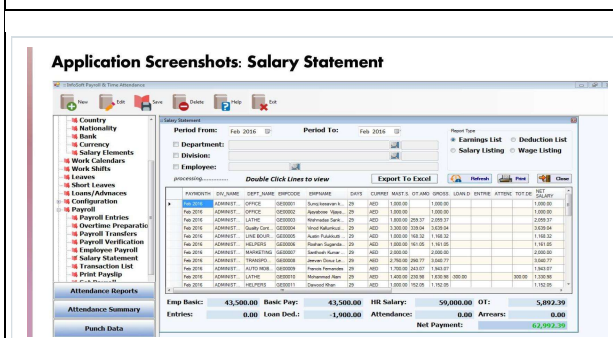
Application Screenshots: Salary Statement

InfoSoft Payroll & Time Attendance

New Edit Save Delete Help Exit

Country
Nationality
Bank
Currency
Salary Elements
Work Calendars
Work Shifts
Leaves
Short Leaves
Loans/Advances
Configuration
Payroll
Payroll Entries
Overtime Preparatio
Payroll Transfers
Payroll Verification
Employee Payroll
Salary Statement
Transaction List
Print Payslip

Attendance Reports
Attendance Summary
Punch Data

Salary Statement

Period From: Feb 2016 Period To: Feb 2016

Department:
Division:
Employee:

processing.......... Double Click Lines to view Export To Excel

Report Type
Earnings List Deduction List
Salary Listing Wage Listing

Refresh Print Close

| PAYMONTH | DIV_NAME | DEPT_NAME | EMPCODE | EMPNAME | DAYS | CURREI | MAST S | OT AMO | GROSS | LOAN D | ENTRIE | ATTEN( | TOT DE | NET SALARY |
|---|---|---|---|---|---|---|---|---|---|---|---|---|---|---|
| Feb 2016 | ADMINIST... | OFFICE | GE00001 | Suraj kesavan k... | 29 | AED | 1,000.00 | | 1,000.00 | | | | | 1,000.00 |
| Feb 2016 | ADMINIST... | OFFICE | GE00002 | Appadorae Vijaya... | 29 | AED | 1,000.00 | | 1,000.00 | | | | | 1,000.00 |
| Feb 2016 | ADMINIST... | LATHE | GE00003 | Krishnadas Sank... | 29 | AED | 1,800.00 | 259.37 | 2,059.37 | | | | | 2,059.37 |
| Feb 2016 | ADMINIST... | Quality Cont... | GE00004 | Vinod Kalluvkizh... | 29 | AED | 3,300.00 | 339.04 | 3,639.04 | | | | | 3,639.04 |
| Feb 2016 | ADMINIST... | LINE BOUR... | GE00005 | Austin Pulukkudi... | 29 | AED | 1,000.00 | 168.32 | 1,168.32 | | | | | 1,168.32 |
| Feb 2016 | ADMINIST... | HELPERS | GE00006 | Roshan Suganda... | 29 | AED | 1,000.00 | 161.05 | 1,161.05 | | | | | 1,161.05 |
| Feb 2016 | ADMINIST... | MARKETING | GE00007 | Santhosh Kumar... | 29 | AED | 2,000.00 | | 2,000.00 | | | | | 2,000.00 |
| Feb 2016 | ADMINIST... | TRANSPO... | GE00008 | Jeevan Dsouz Le... | 29 | AED | 2,750.00 | 290.77 | 3,040.77 | | | | | 3,040.77 |
| Feb 2016 | ADMINIST... | AUTO MOB... | GE00009 | Francis Fernandes | 29 | AED | 1,700.00 | 243.07 | 1,943.07 | | | | | 1,943.07 |
| Feb 2016 | ADMINIST... | LATHE | GE00010 | Mohammed Alam | 29 | AED | 1,400.00 | 230.86 | 1,630.86 | 300.00 | | | 300.00 | 1,330.86 |
| Feb 2016 | ADMINIST... | HELPERS | GE00011 | Dawood Khan | 29 | AED | 1,000.00 | 152.05 | 1,152.05 | | | | | 1,152.05 |

Emp Basic: 43,500.00 Basic Pay: 43,500.00 HR Salary: 59,000.00 OT: 5,892.39
Entries: 0.00 Loan Ded.: -1,900.00 Attendance: 0.00 Arrears: 0.00
Net Payment: 62,992.39